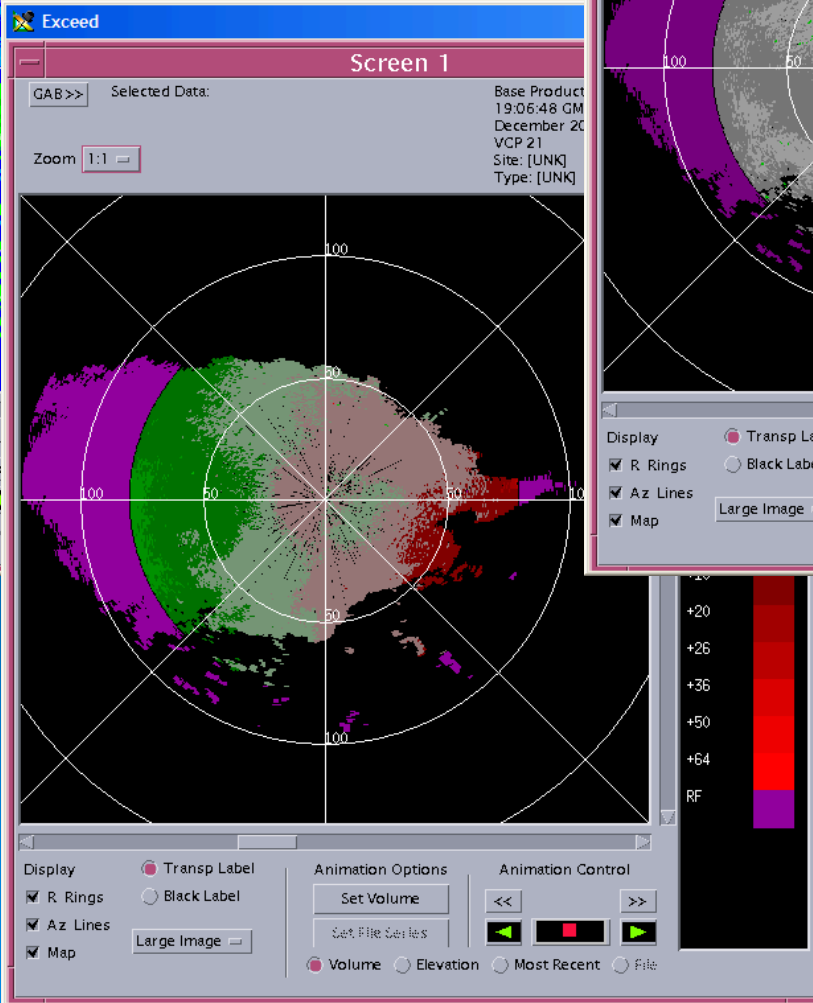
Exceed

Screen 1

GAB>> Selected Data:

Base Product
19:06:48 GM
December 20
VCP 21
Site: [UNK]
Type: [UNK]

Zoom 1:1

100
50
100
50
50
10
50
100

100
50

Display
R Rings
Az Lines
Map
Transp La
Black Labe
Large Image

+10
+20
+26
+36
+50
+64
RF

Display
R Rings
Az Lines
Map
Transp Label
Black Label
Large Image

Animation Options
Set Volume
Set File Series
Volume Elevation Most Recent File

Animation Control
<< >>